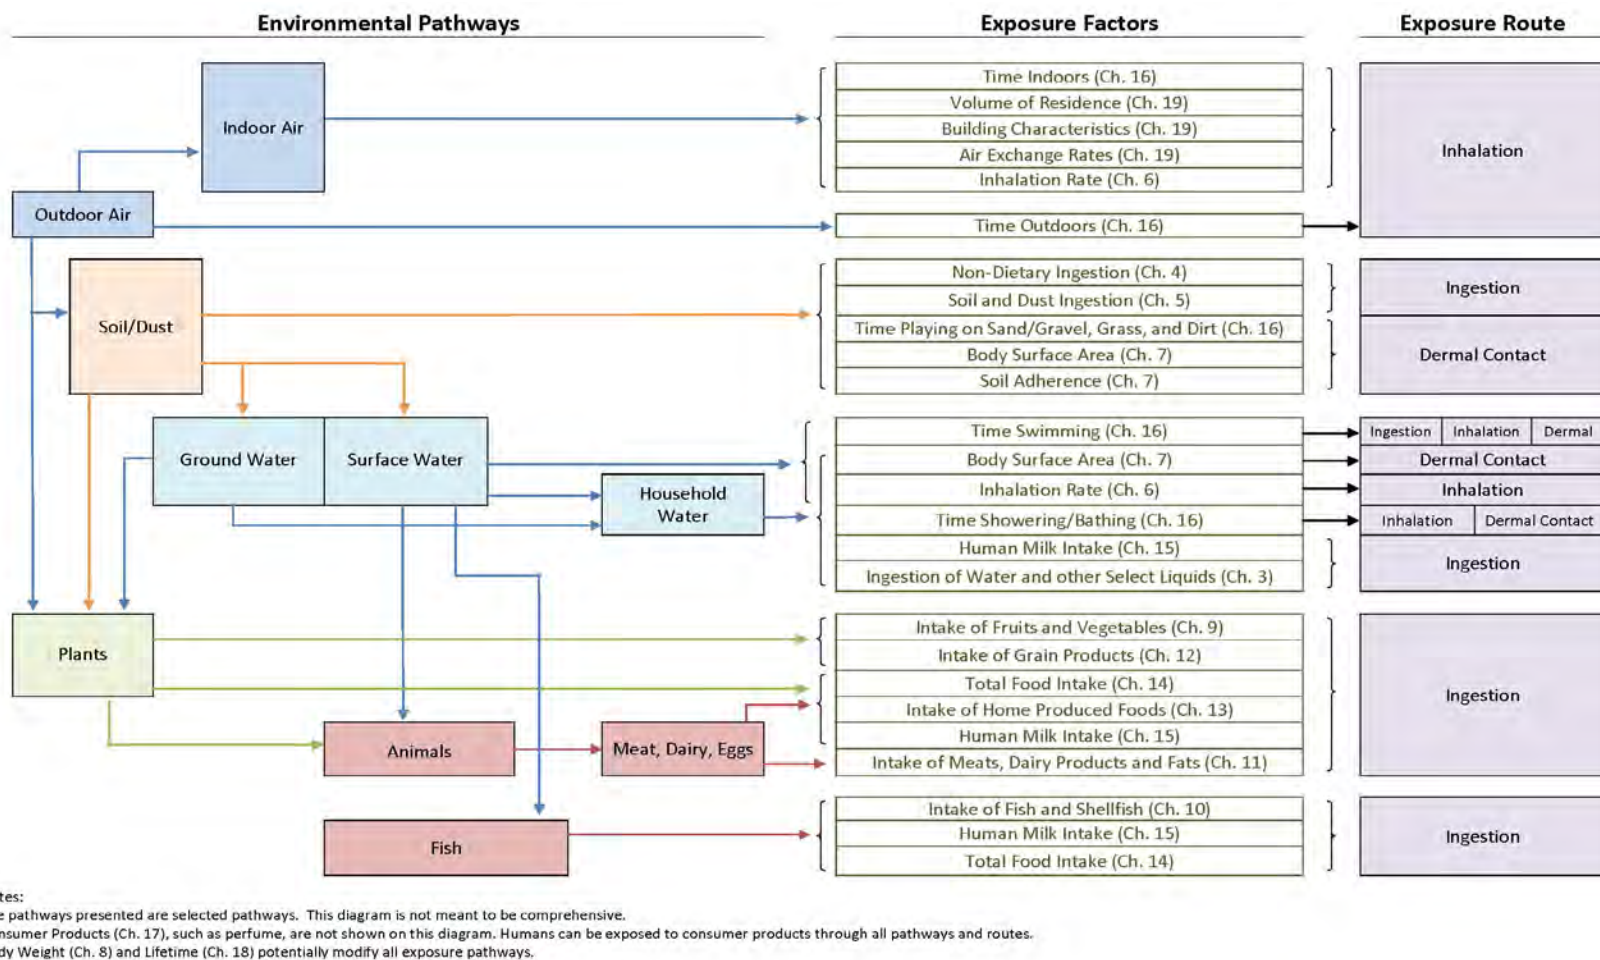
Environmental Pathways

Exposure Factors

Exposure Route

Indoor Air

Outdoor Air

Soil/Dust

Ground Water

Surface Water

Household Water

Plants

Animals

Meat, Dairy, Eggs

Fish

Time Indoors (Ch. 16)
Volume of Residence (Ch. 19)
Building Characteristics (Ch. 19)
Air Exchange Rates (Ch. 19)
Inhalation Rate (Ch. 6)

Time Outdoors (Ch. 16)

Inhalation

Non-Dietary Ingestion (Ch. 4)
Soil and Dust Ingestion (Ch. 5)
Time Playing on Sand/Gravel, Grass, and Dirt (Ch. 16)
Body Surface Area (Ch. 7)
Soil Adherence (Ch. 7)

Ingestion

Dermal Contact

Time Swimming (Ch. 16)
Body Surface Area (Ch. 7)
Inhalation Rate (Ch. 6)
Time Showering/Bathing (Ch. 16)
Human Milk Intake (Ch. 15)
Ingestion of Water and other Select Liquids (Ch. 3)

| Ingestion | Inhalation | Dermal |
|---|---|---|

Dermal Contact

Inhalation

| Inhalation | Dermal Contact |
|---|---|

Ingestion

Intake of Fruits and Vegetables (Ch. 9)
Intake of Grain Products (Ch. 12)
Total Food Intake (Ch. 14)
Intake of Home Produced Foods (Ch. 13)
Human Milk Intake (Ch. 15)
Intake of Meats, Dairy Products and Fats (Ch. 11)

Ingestion

Intake of Fish and Shellfish (Ch. 10)
Human Milk Intake (Ch. 15)
Total Food Intake (Ch. 14)

Ingestion

tes:
e pathways presented are selected pathways. This diagram is not meant to be comprehensive.
nsumer Products (Ch. 17), such as perfume, are not shown on this diagram. Humans can be exposed to consumer products through all pathways and routes.
dy Weight (Ch. 8) and Lifetime (Ch. 18) potentially modify all exposure pathways.